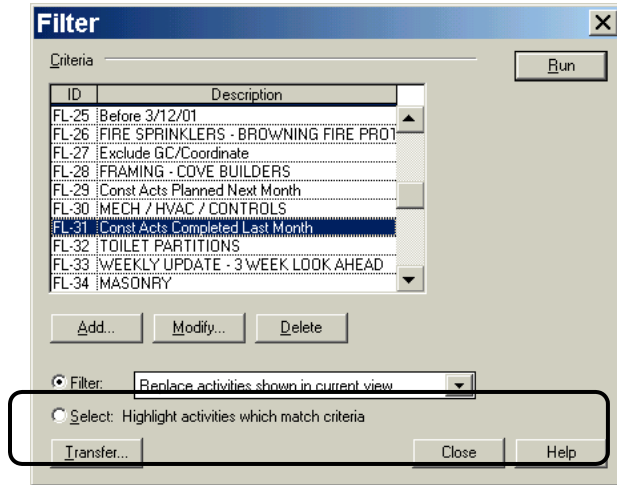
Filter

Criteria

Run

| ID | Description |
|---|---|
| FL-25 | Before 3/12/01 |
| FL-26 | FIRE SPRINKLERS - BROWNING FIRE PROT |
| FL-27 | Exclude GC/Coordinate |
| FL-28 | FRAMING - COVE BUILDERS |
| FL-29 | Const Acts Planned Next Month |
| FL-30 | MECH / HVAC / CONTROLS |
| FL-31 | Const Acts Completed Last Month |
| FL-32 | TOILET PARTITIONS |
| FL-33 | WEEKLY UPDATE - 3 WEEK LOOK AHEAD |
| FL-34 | MASONRY |

Add... Modify... Delete

Filter: Replace activities shown in current view

Select: Highlight activities which match criteria

Transfer... Close Help